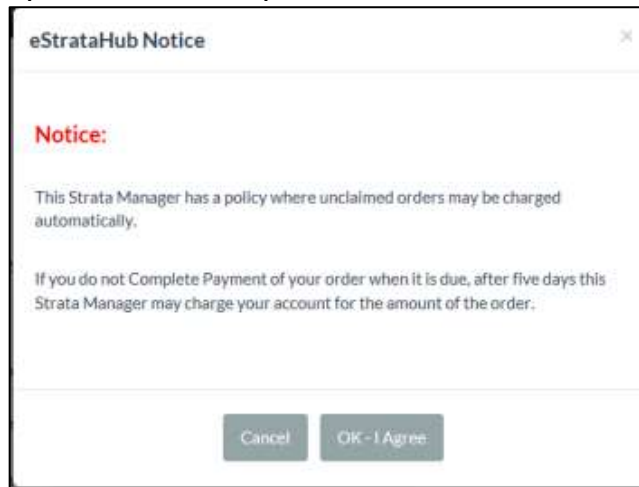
eStrataHub Notice

×

Notice:

This Strata Manager has a policy where unclaimed orders may be charged automatically.

If you do not Complete Payment of your order when it is due, after five days this Strata Manager may charge your account for the amount of the order.

Cancel

OK - I Agree